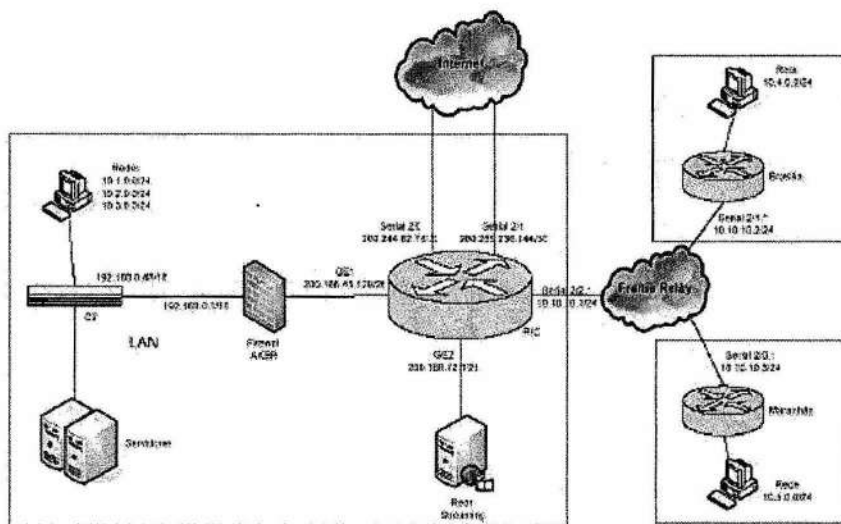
Internet

Rede
10.4.0.0/24

Brasilia

Serial 2/1.1
10.10.10.2/24

Redes
10.1.0.0/24
10.2.0.0/24
10.3.0.0/24

Serial 2/0
200.244.82.16/30

Serial 2/1
200.255.230.144/30

192.168.0.0/16

C2

192.168.0.0/16

GE1
200.186.45.128/28

Serial 2/2.1
10.10.10.1/24

Frame Relay

LAN

Firewall
AKER

RIC

GE2
200.198.72.0/23

Serial 2/0.1
10.10.10.3/24

Manaus

Servidores

Rede
10.5.0.0/24

Rede
Roaming